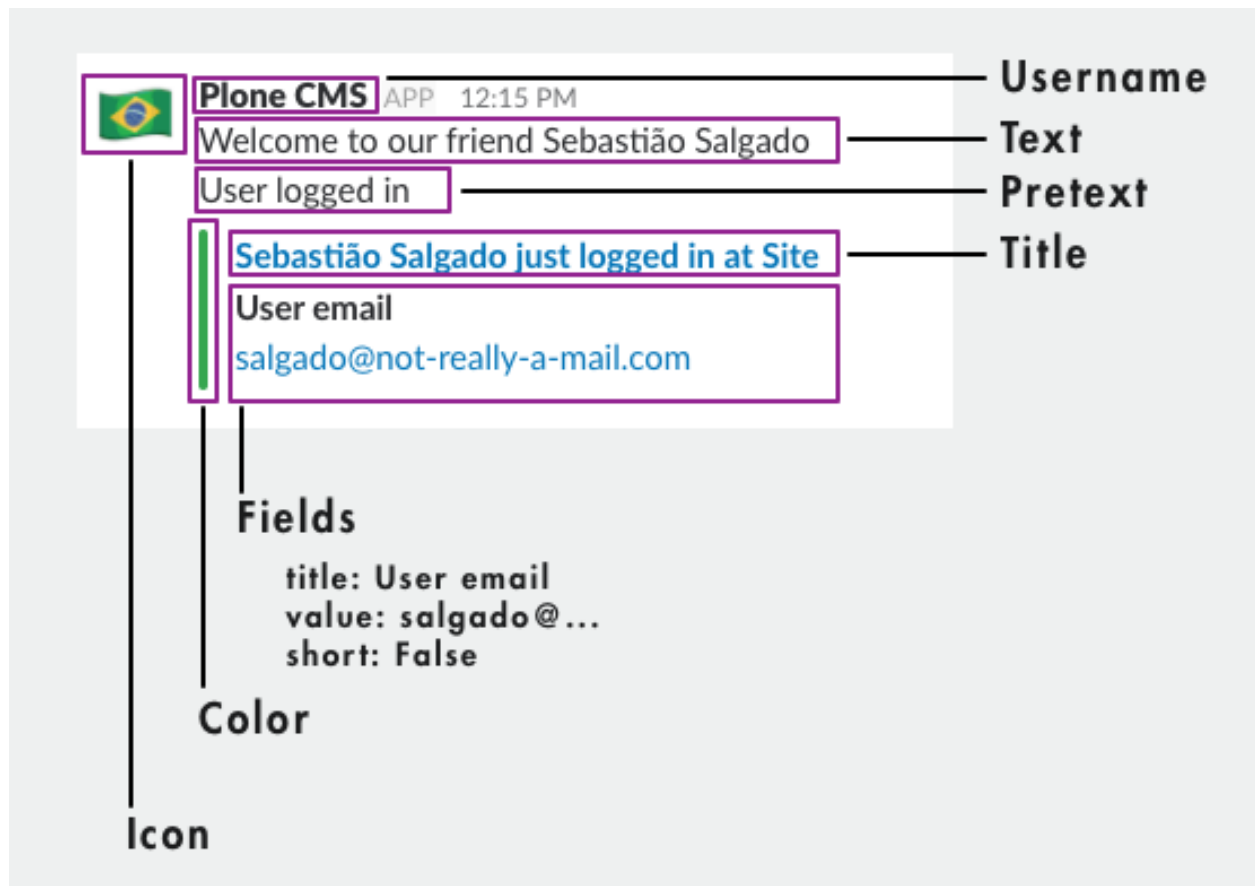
Plone CMS APP 12:15 PM

Welcome to our friend Sebastião Salgado

User logged in

Sebastião Salgado just logged in at Site

User email

salgado@not-really-a-mail.com

Username

Text

Pretext

Title

Fields

title: User email
value: salgado@...
short: False

Color

Icon